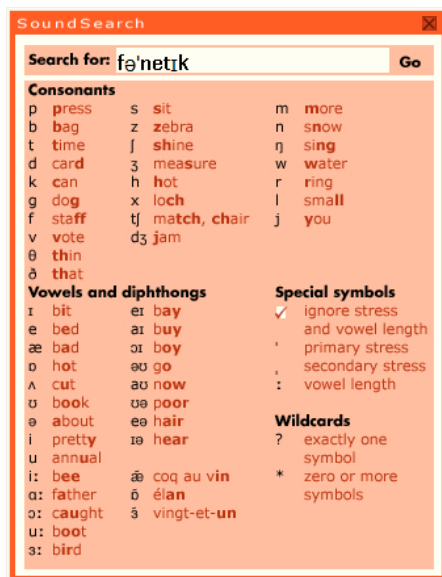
SoundSearch

Search for: fəˈnetɪk Go

Consonants

p press
b bag
t time
d card
k can
g dog
f staff
v vote
θ thin
ð that

s sit
z zebra
ʃ shine
ʒ measure
h hot
x loch
tʃ match, chair
dʒ jam

m more
n snow
ŋ sing
w water
r ring
l small
j you

Vowels and diphthongs

ɪ bit
e bed
æ bad
ɒ hot
ʌ cut
ʊ book
ə about
i pretty
u annual
iː bee
ɑː father
ɔː caught
uː boot
ɜː bird

eɪ bay
aɪ buy
ɔɪ boy
əʊ go
aʊ now
ʊə poor
eə hair
ɪə hear

æ̃ coq au vin
ɒ̃ élan
ɜ̃ vingt-et-un

Special symbols

✓ ignore stress and vowel length
ˈ primary stress
ˌ secondary stress
ː vowel length

Wildcards

? exactly one symbol
* zero or more symbols